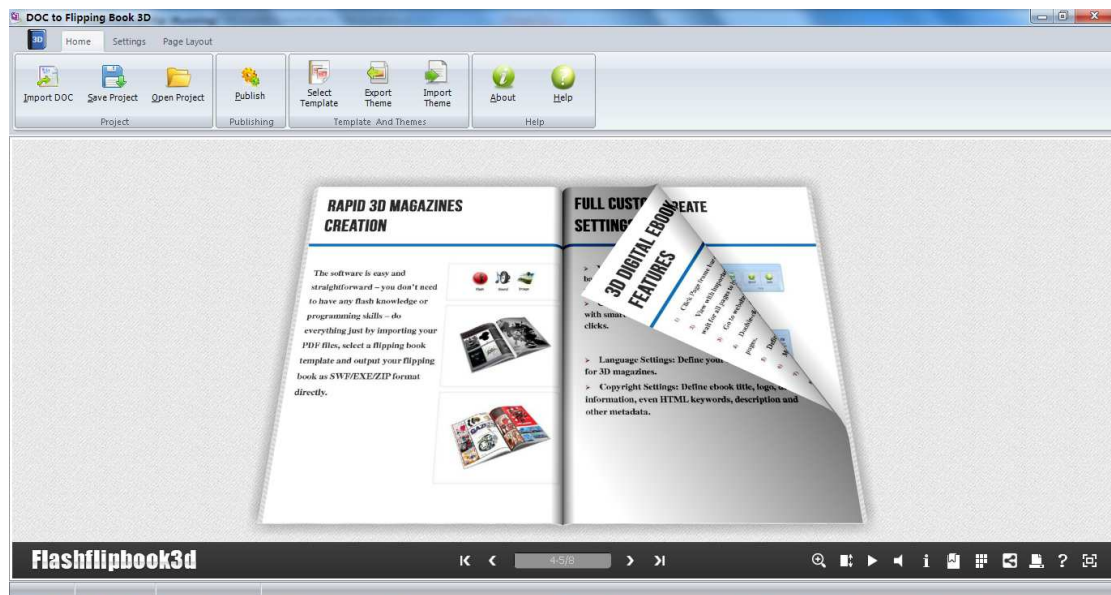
DOC to Flipping Book 3D

Home Settings Page Layout

Import DOC Save Project Open Project
Project

Publish
Publishing

Select Template Export Theme Import Theme
Template And Themes

About Help
Help

RAPID 3D MAGAZINES CREATION

The software is easy and straightforward – you don't need to have any flash knowledge or programming skills – do everything just by importing your PDF files, select a flipping book template and output your flipping book as SWF/EXE/ZIP format directly.

FULL CUSTO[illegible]REATE SETTING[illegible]

with smo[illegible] clicks.

Language Settings: Define you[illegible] for 3D magazines.

Copyright Settings: Define ebook title, logo, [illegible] information, even HTML keywords, description and other metadata.

3D DIGITAL EBOOK FEATURES

Flashflipbook3d

4-5/8